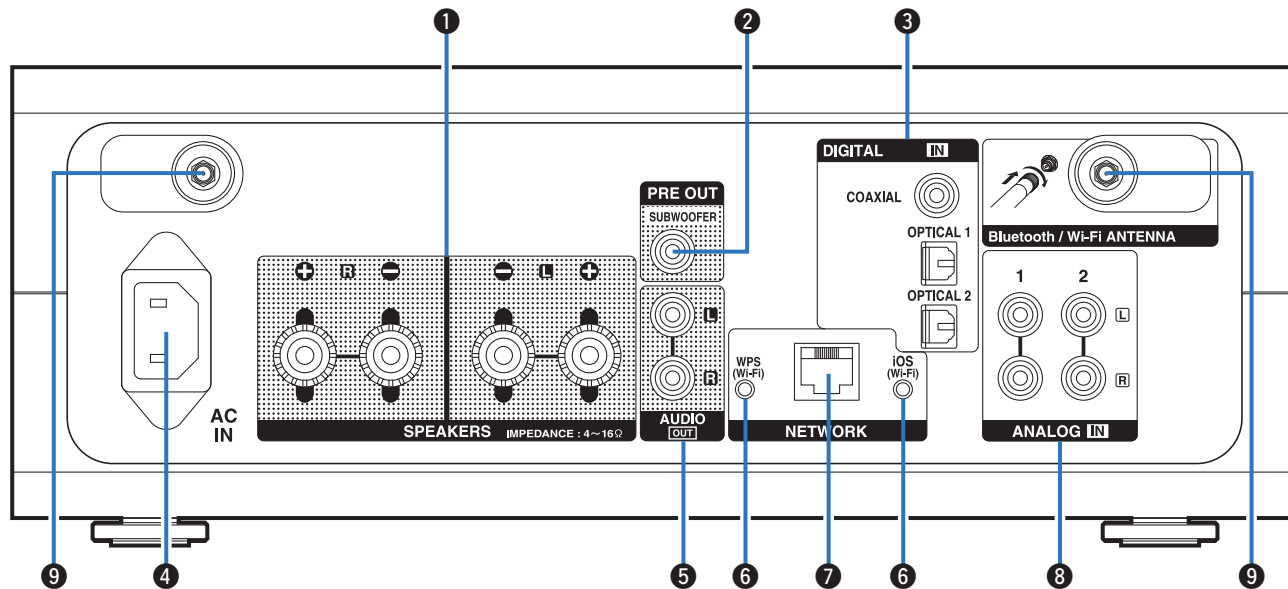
1
2
3
DIGITAL IN
COAXIAL
OPTICAL 1
OPTICAL 2
Bluetooth / Wi-Fi ANTENNA
PRE OUT
SUBWOOFER
R
L
L
R
AUDIO OUT
WPS (Wi-Fi)
iOS (Wi-Fi)
NETWORK
1
2
L
R
ANALOG IN
AC IN
SPEAKERS IMPEDANCE : 4～16Ω
9
4
5
6
7
6
8
9